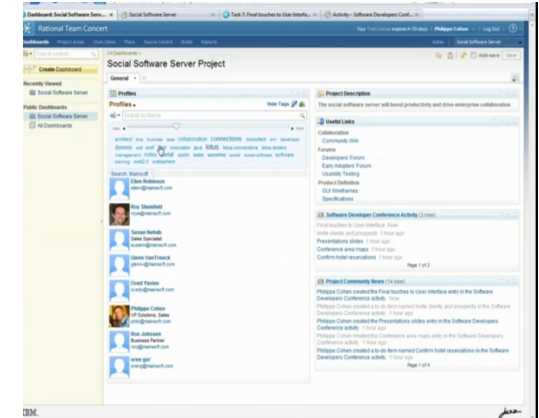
Dashboard: Social Software Serv... | Social Software Server | Task 7: Final touches to User Interfa... | Activity - Software Developers Conf...

Rational Team Concert

Dashboards Project Areas Work Items Plans Source Control Builds Reports

Philippe Cohen | Log Out

Create Dashboard

Recently Viewed
Social Software Server

Public Dashboards
Social Software Server
All Dashboards

All Dashboards »
Social Software Server Project

General

Profiles
Profiles
Search by Name

architect blue business case collaboration connections consultant crm developer domino enablement java lotus lotus-connections lotus-domino management notes portal quickr sales sametime social social-software software training

Search: Mainsoft

Ellen Robinson
ellen@mainsoft.com

Roy Shefeld
roys@mainsoft.com

Susan Nehab
Sales Specialist
susann@mainsoft.com

Glenn VanTreeck
glenn@mainsoft.com

Oved Yavine
ovedy@mainsoft.com

Philippe Cohen
VP Solutions, Sales
philippe@mainsoft.com

Ron Johnson
Business Partner
ron@mainsoft.com

oren gur
orengur@mainsoft.com

Project Description
The social software server will boost productivity and drive enterprise collaboration

Useful Links
Collaboration
Community Wiki
Forums
Developers' Forum
Early Adopters' Forum
Usability Testing
Product Definition
GUI Wireframes
Specifications

Software Developer Conference Activity (1 new)
Final touches to User Interface Now
Invite dealers and prospects 1 hour ago
Presentations slides 1 hour ago
Conference area maps 1 hour ago
Confirm hotel reservations 1 hour ago
Page 1 of 2

Project Community News (16 new)
Philippe Cohen created the Final touches to User Interface entry in the Software Developers Conference activity. Now
Philippe Cohen created a to-do item named Invite clients and prospects in the Software Developers Conference activity. 1 hour ago
Philippe Cohen created the Presentations slides entry in the Software Developers Conference activity. 1 hour ago
Philippe Cohen created the Conference area maps entry in the Software Developers Conference activity. 1 hour ago
Philippe Cohen created a to-do item named Confirm hotel reservations in the Software Developers Conference activity. 1 hour ago
Page 1 of 4

IBM.
jazz